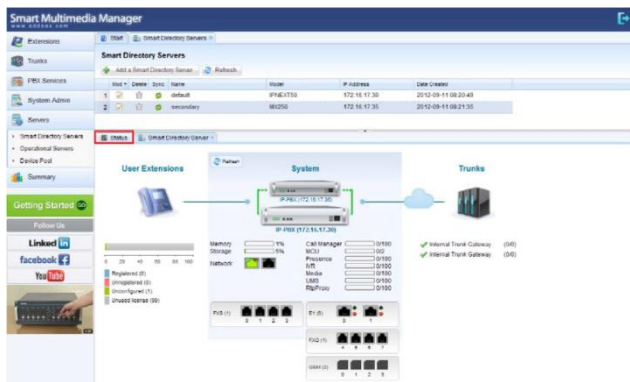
Smart Multimedia Manager

Extensions
Trunks
PBX Services
System Admin
Servers
• Smart Directory Servers
• Operational Servers
• Device Pool
Summary
Getting Started
Follow Us
Linked in
facebook
YouTube

Start | Smart Directory Servers ×

Smart Directory Servers
Add a Smart Directory Server | Refresh

| Mod | Delete | Sync | Name | Model | IP Address | Date Created |
|---|---|---|---|---|---|---|
| 1 | | | default | IPNEXT50 | 172.16.17.30 | 2012-09-11 08:20:49 |
| 2 | | | secondary | MX250 | 172.16.17.35 | 2012-09-11 08:21:35 |

Status | Smart Directory Server ×

User Extensions
Refresh
System
Trunks

IP-PBX (172.16.17.30)
IP-PBX (172.16.17.30)

0 20 40 60 80 100
Registered (0)
Unregistered (0)
Unconfigured (1)
Unused license (99)

Memory 1%
Storage 1%
Network

Call Manager 0/100
MCU 0/0
Presence 0/100
IVR 0/100
Media 0/100
UMS 0/100
RtpProxy 0/100

Internal Trunk Gateway (0/0)
Internal Trunk Gateway (0/0)

FXS (1) 0 1 2 3
E1 (0) 0
FXO (1) 4 5 6 7
GSM (0) 0 1 2 3